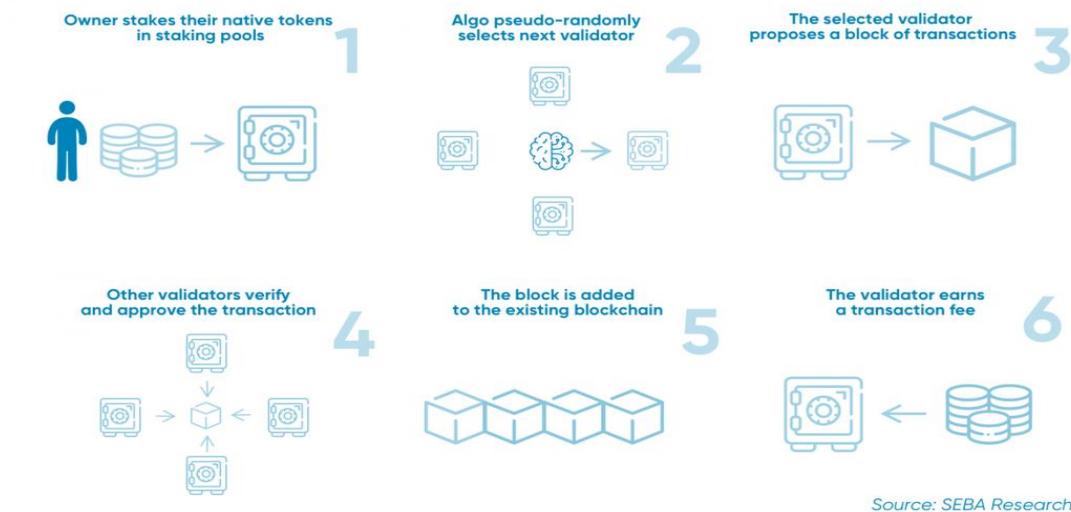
Owner stakes their native tokens in staking pools

1

Algo pseudo-randomly selects next validator

2

The selected validator proposes a block of transactions

3

Other validators verify and approve the transaction

4

The block is added to the existing blockchain

5

The validator earns a transaction fee

6

Source: SEBA Research